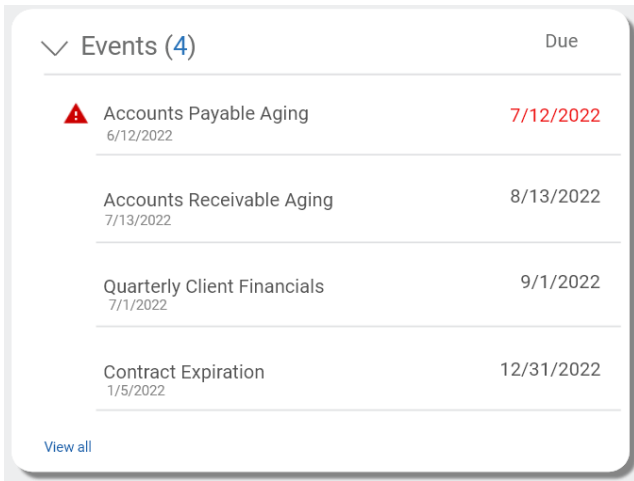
Events (4)

Due

Accounts Payable Aging
6/12/2022
7/12/2022

Accounts Receivable Aging
7/13/2022
8/13/2022

Quarterly Client Financials
7/1/2022
9/1/2022

Contract Expiration
1/5/2022
12/31/2022

View all